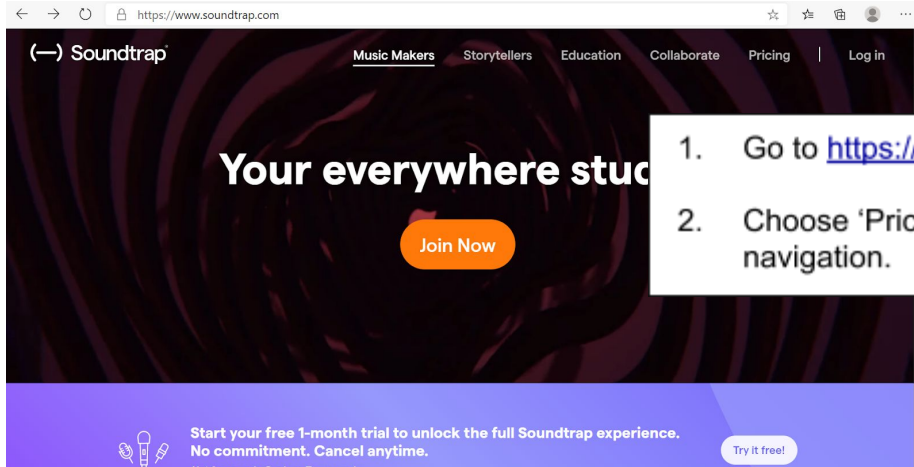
https://www.soundtrap.com

(—) Soundtrap

Music Makers Storytellers Education Collaborate Pricing Log in

Your everywhere stuc

Join Now

1. Go to https:/

2. Choose 'Pric navigation.

Start your free 1-month trial to unlock the full Soundtrap experience. No commitment. Cancel anytime.

Try it free!